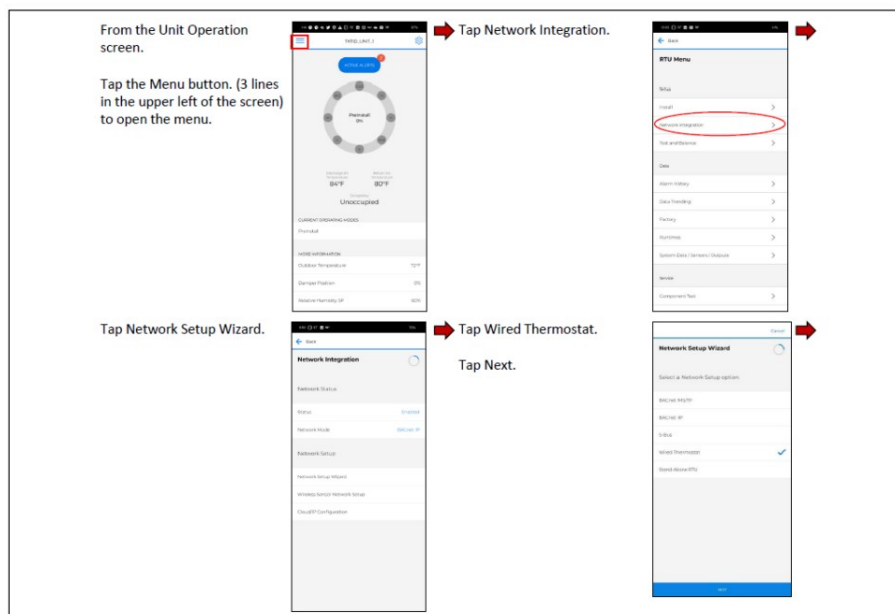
From the Unit Operation screen.

Tap the Menu button. (3 lines in the upper left of the screen) to open the menu.

YARD_UNIT_1

ACTIVE ALERTS

Preinstall

84°F

80°F

Unoccupied

CURRENT OPERATING MODES

Preinstall

MODE INFORMATION

Outdoor Temperature 72°F

Damper Position 0%

Relative Humidity SP 60%

Tap Network Integration.

Back

RTU Menu

Setup

Install

Network Integration

Test and Balance

Data

Alarm History

Data Trending

Factory

Runtimes

System Data / Sensors / Outputs

Service

Component Test

Tap Network Setup Wizard.

Back

Network Integration

Network Status

Status Enabled

Network Mode BACnet IP

Network Setup

Network Setup Wizard

Wireless Sensor Network Setup

CloudIP Configuration

Tap Wired Thermostat.

Tap Next.

Cancel

Network Setup Wizard

Select a Network Setup option.

BACnet MS/TP

BACnet IP

Infl.

Wired Thermostat

Stand Alone RTU

Next